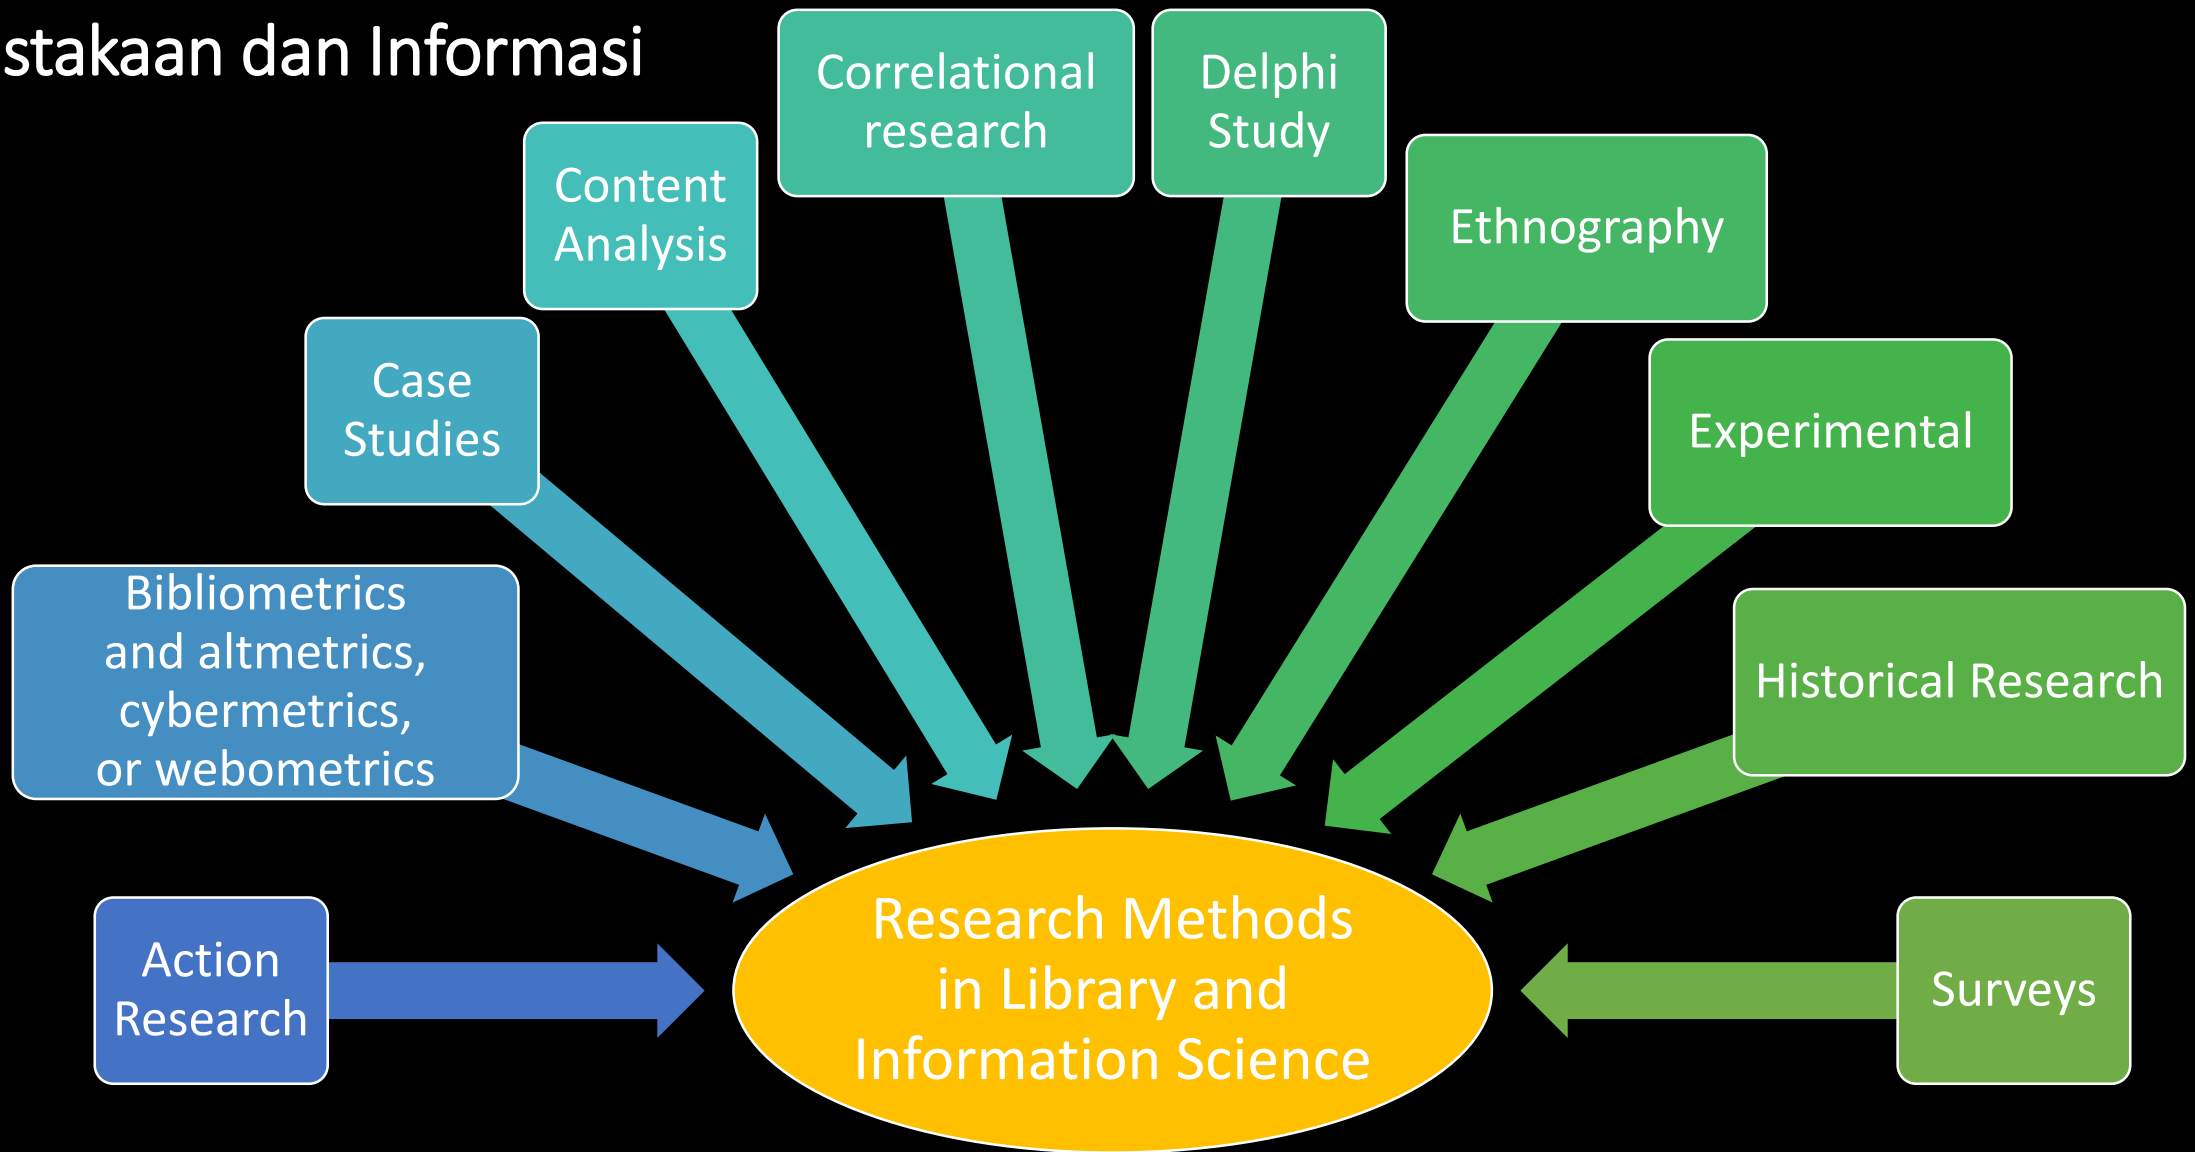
stakaan dan Informasi

Correlational research

Delphi Study

Content Analysis

Ethnography

Case Studies

Experimental

Bibliometrics and altmetrics, cybermetrics, or webometrics

Historical Research

Action Research

Research Methods in Library and Information Science

Surveys